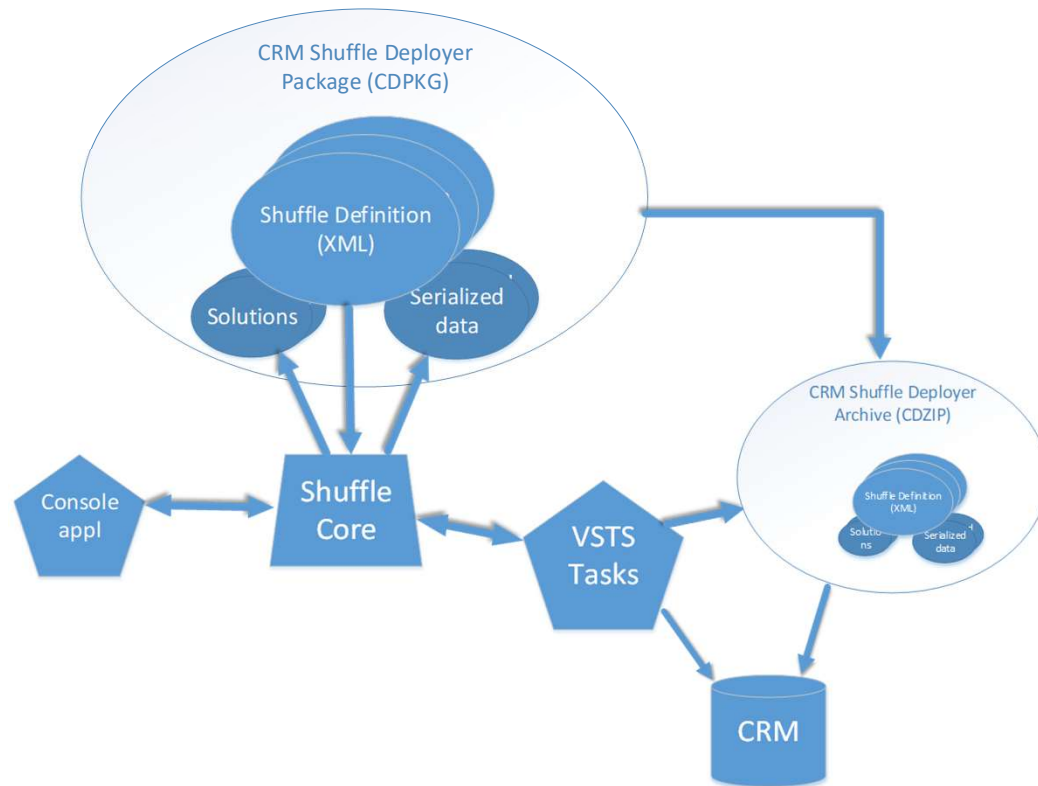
CRM Shuffle Deployer Package (CDPKG)

Shuffle Definition (XML)

Solutions

Serialized data

CRM Shuffle Deployer Archive (CDZIP)

Shuffle Definition (XML)

Solutions

Serialized data

Console appl

Shuffle Core

VSTS Tasks

CRM